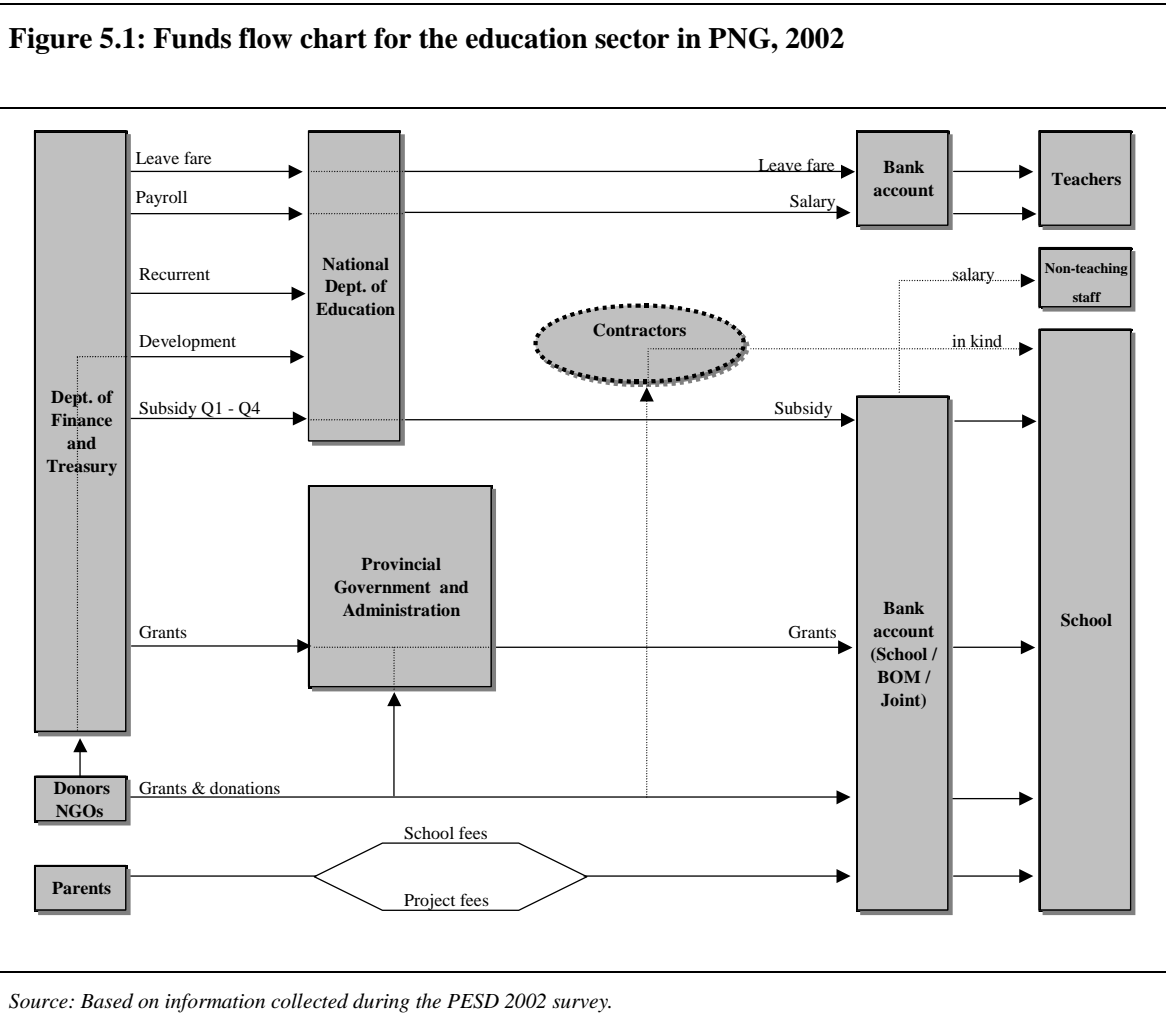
**Figure 5.1: Funds flow chart for the education sector in PNG, 2002**

Leave fare

Payroll

Recurrent

Development

Subsidy Q1 - Q4

Dept. of Finance and Treasury

National Dept. of Education

Leave fare

Salary

Bank account

Teachers

salary

Non-teaching staff

Contractors

in kind

Subsidy

Provincial Government and Administration

Grants

Grants

Bank account (School / BOM / Joint)

School

Donors NGOs

Grants & donations

School fees

Parents

Project fees

*Source: Based on information collected during the PESD 2002 survey.*